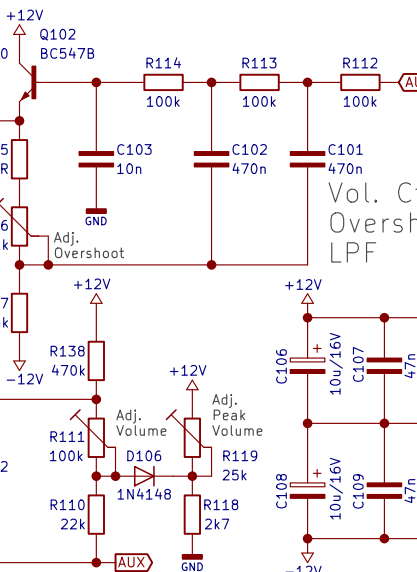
+12V
Q102
BC547B
0
R114
100k
R113
100k
R112
100k
AU
5
R
C103
10n
GND
C102
470n
C101
470n
Vol. C
Oversh
LPF
6
k
Adj.
Overshoot
7
k
-12V
+12V
R138
470k
+12V
Adj.
Volume
Adj.
Peak
Volume
R111
100k
D106
1N4148
R119
25k
2
R110
22k
R118
2k7
GND
AUX
+12V
C106
10u/16V
C107
47n
C108
10u/16V
C109
47n
-12V